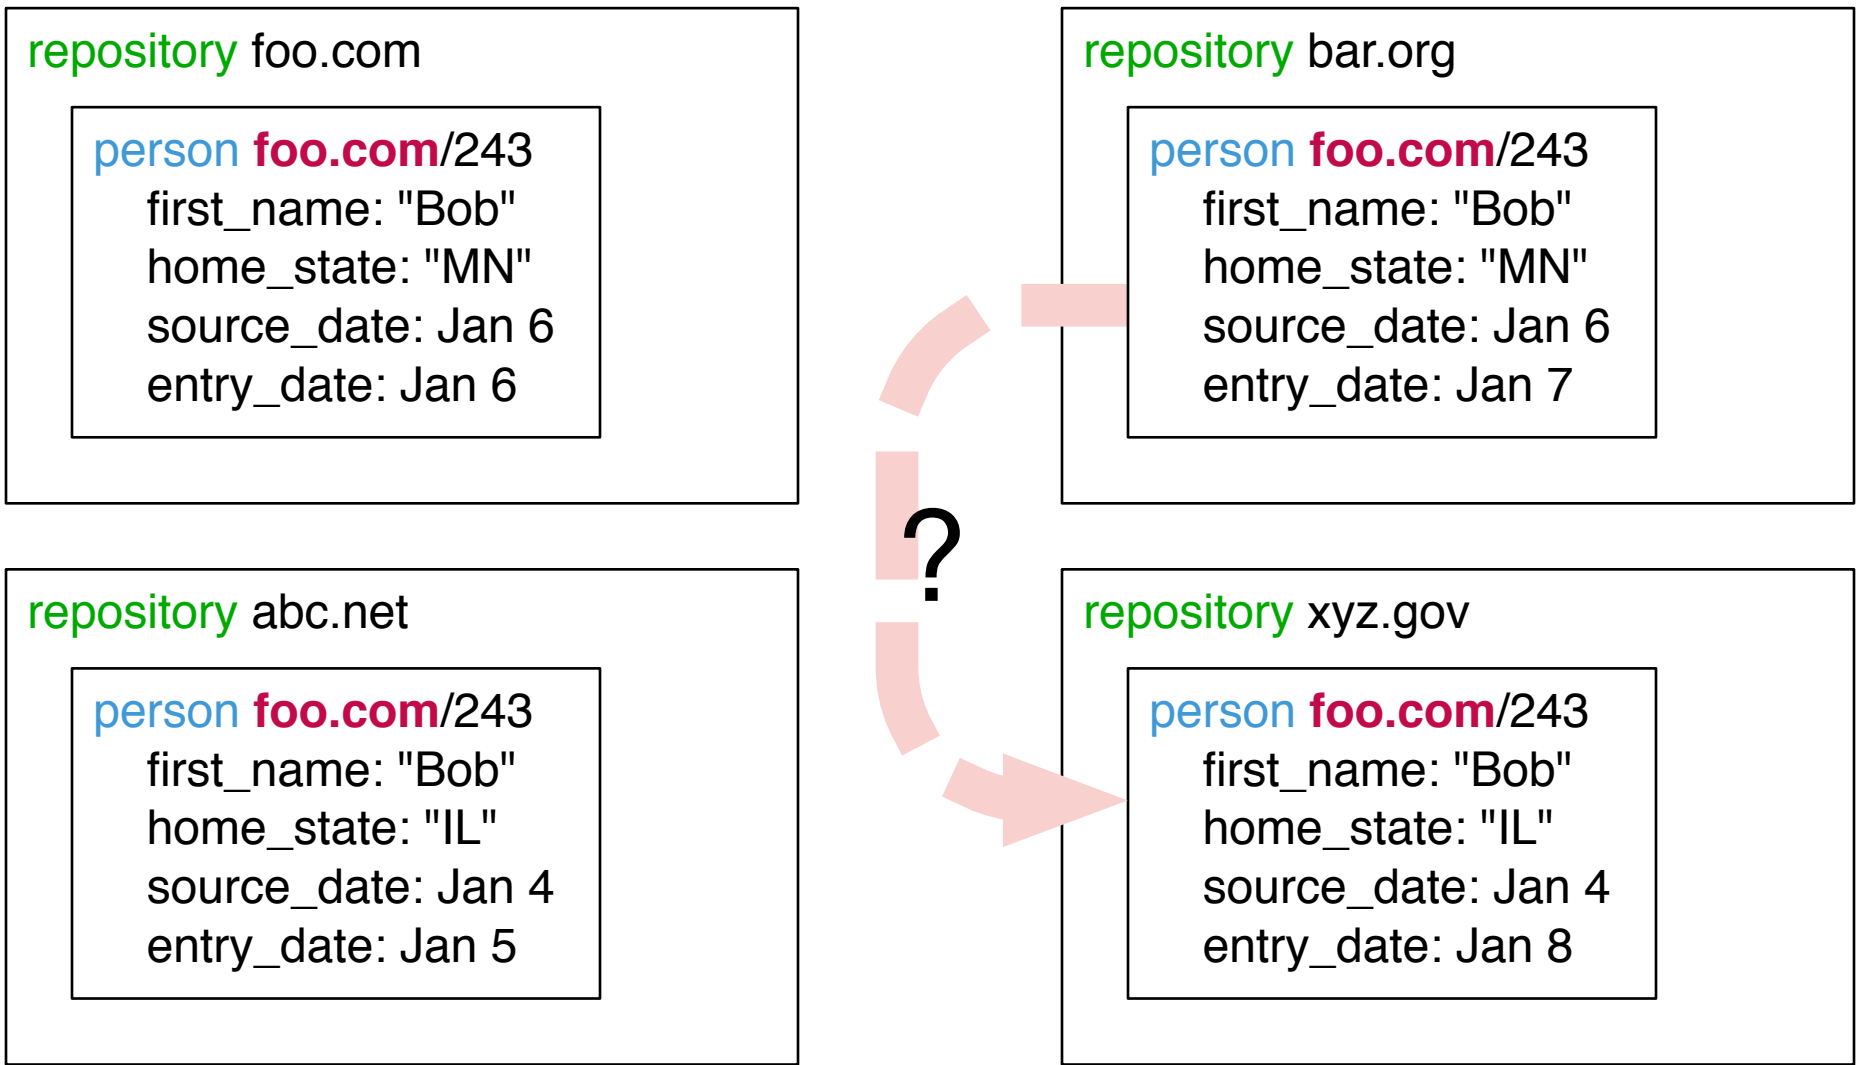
repository foo.com

person foo.com/243
first_name: "Bob"
home_state: "MN"
source_date: Jan 6
entry_date: Jan 6

repository bar.org

person foo.com/243
first_name: "Bob"
home_state: "MN"
source_date: Jan 6
entry_date: Jan 7

?

repository abc.net

person foo.com/243
first_name: "Bob"
home_state: "IL"
source_date: Jan 4
entry_date: Jan 5

repository xyz.gov

person foo.com/243
first_name: "Bob"
home_state: "IL"
source_date: Jan 4
entry_date: Jan 8